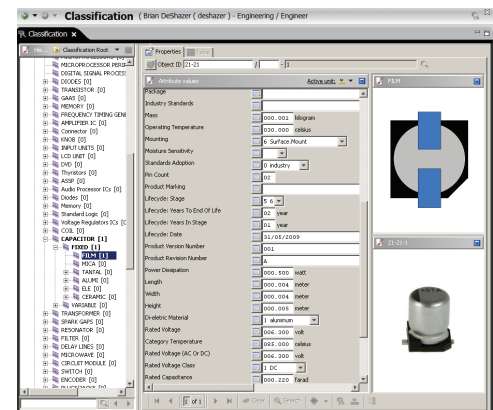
Classification ( Brian DeShazer ( deshazer ) - Engineering / Engineer

Classification

Hie... Classification Root

MICROPROCESSOR PERIP
DIGITAL SIGNAL PROCES
DIODES [0]
TRANSISTOR [0]
GAAS [0]
MEMORY [0]
FREQUENCY TIMING GENE
AMPLIFIER IC [0]
Connector [0]
KNOB [0]
INPUT UNITS [0]
LCD UNIT [0]
DVD [0]
Thyristors [0]
ASSP [0]
Audio Processor ICs [0]
Diodes [0]
Memory [0]
Standard Logic [0]
Voltage Regulators ICs [0]
COIL [0]
CAPACITOR [1]
FIXED [1]
FILM [1]
MICA [0]
TANTAL [0]
ALUMI [0]
ELE [0]
CERAMIC [0]
VARIABLE [0]
TRANSFORMER [0]
SPARK GAPS [0]
RESONATOR [0]
FILTER [0]
DELAY LINES [0]
MICROWAVE [0]
CIRCUIT MODULE [0]
SWITCH [0]
ENCODER [0]

Properties

Object ID: 21-21 / - 1

Attribute values Active unit:

| Attribute | Value |
|---|---|
| Package | |
| Industry Standards | |
| Mass | 000.001 kilogram |
| Operating Temperature | 030.000 celsius |
| Mounting | 6 Surface Mount |
| Moisture Sensitivity | |
| Standards Adoption | 0 industry |
| Pin Count | 02 |
| Product Marking | |
| Lifecycle: Stage | 5 6 |
| Lifecycle: Years To End Of Life | 02 year |
| Lifecycle: Years In Stage | 01 year |
| Lifecycle: Date | 21/05/2009 |
| Product Version Number | 001 |
| Product Revision Number | A |
| Power Dissipation | 00.500 watt |
| Length | 000.004 meter |
| Width | 000.004 meter |
| Height | 000.005 meter |
| Di-electric Material | 1 aluminum |
| Rated Voltage | 006.300 volt |
| Category Temperature | 085.000 celsius |
| Rated Voltage (AC Or DC) | 063.000 volt |
| Rated Voltage Class | 1 DC |
| Rated Capacitance | 000.220 farad |

FILM

21-21-1

1 of 1